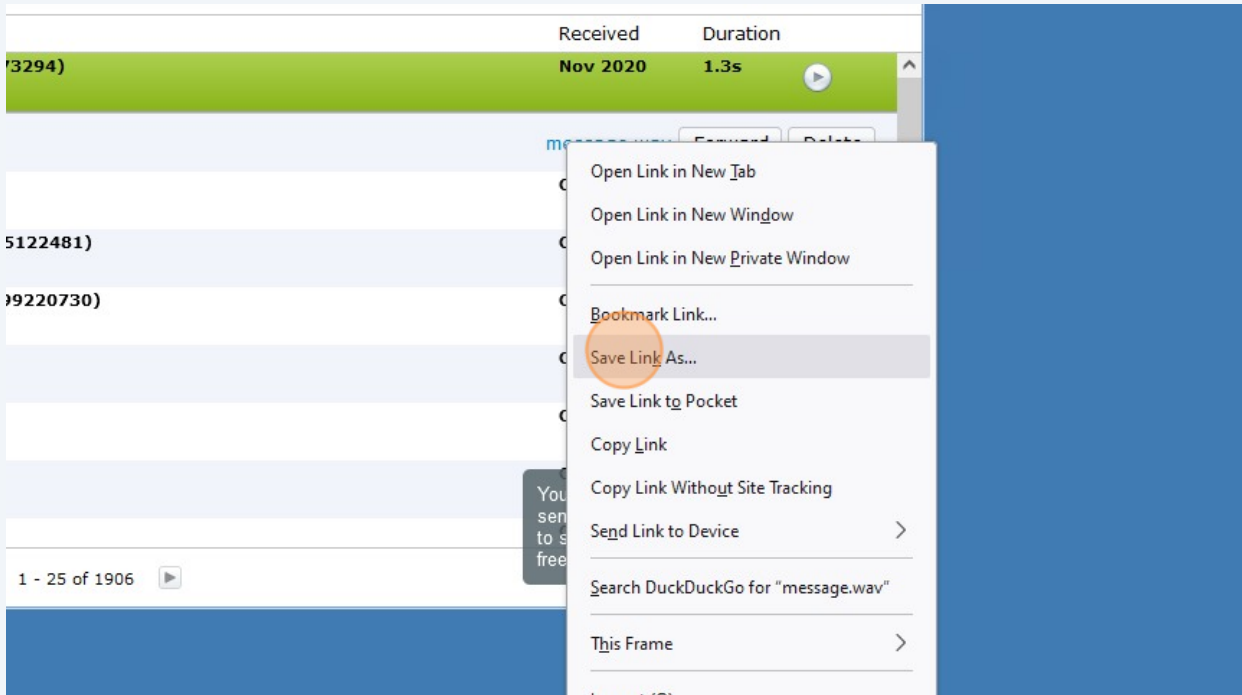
Received Duration

73294) Nov 2020 1.3s

message.wav Forward Delete

5122481)

99220730)

You sen to s free

1 - 25 of 1906

Open Link in New Tab
Open Link in New Window
Open Link in New Private Window
Bookmark Link...
Save Link As...
Save Link to Pocket
Copy Link
Copy Link Without Site Tracking
Send Link to Device
Search DuckDuckGo for "message.wav"
This Frame
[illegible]